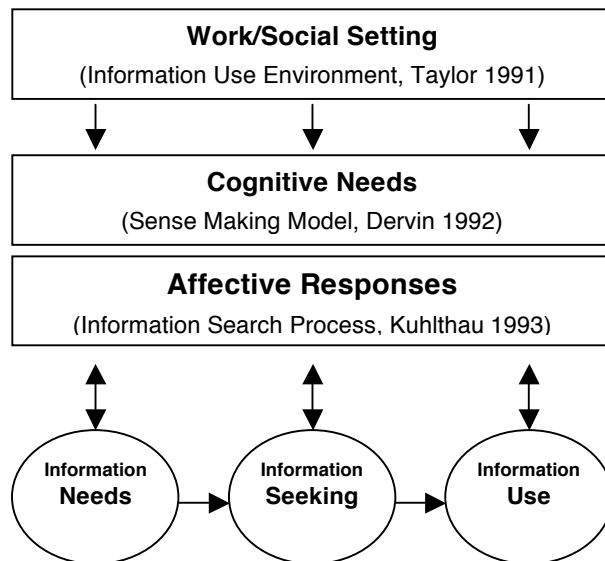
Work/Social Setting
(Information Use Environment, Taylor 1991)

Cognitive Needs
(Sense Making Model, Dervin 1992)

Affective Responses
(Information Search Process, Kuhlthau 1993)

Information Needs

Information Seeking

Information Use